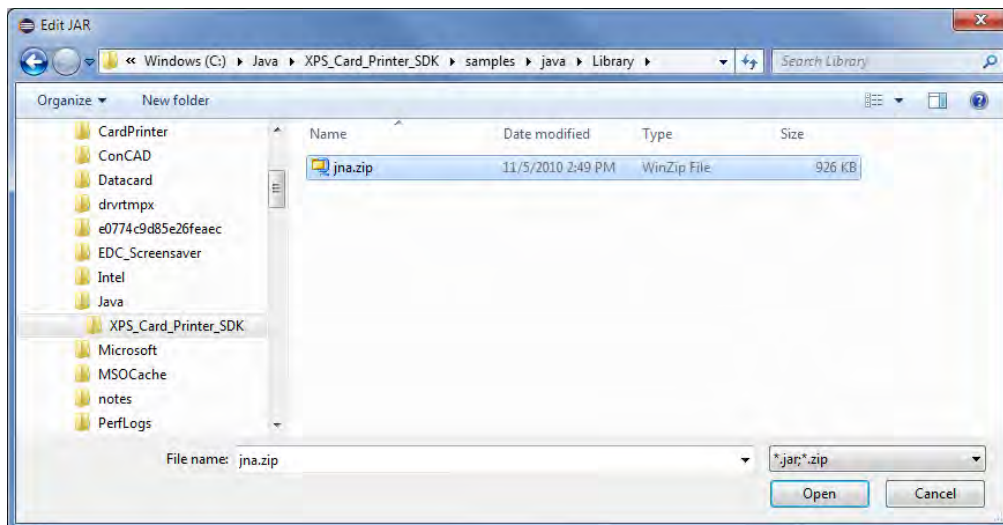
Edit JAR

« Windows (C:) ▸ Java ▸ XPS_Card_Printer_SDK ▸ samples ▸ java ▸ Library ▸

Search Library

Organize ▾ New folder

CardPrinter
ConCAD
Datacard
drvrtmpx
e0774c9d85e26feaec
EDC_Screensaver
Intel
Java
XPS_Card_Printer_SDK
Microsoft
MSOCache
notes
PerfLogs

| Name | Date modified | Type | Size |
|---|---|---|---|
| jna.zip | 11/5/2010 2:49 PM | WinZip File | 926 KB |

File name: jna.zip

*.jar;*.zip

Open

Cancel